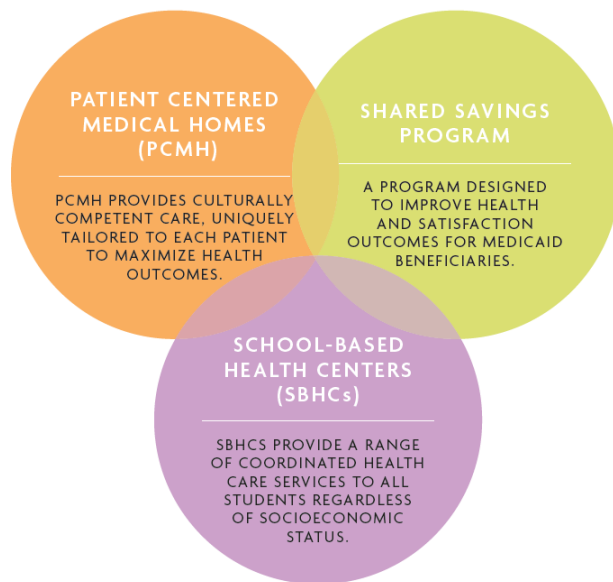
PATIENT CENTERED MEDICAL HOMES (PCMH)

PCMH PROVIDES CULTURALLY COMPETENT CARE, UNIQUELY TAILORED TO EACH PATIENT TO MAXIMIZE HEALTH OUTCOMES.

SHARED SAVINGS PROGRAM

A PROGRAM DESIGNED TO IMPROVE HEALTH AND SATISFACTION OUTCOMES FOR MEDICAID BENEFICIARIES.

SCHOOL-BASED HEALTH CENTERS (SBHCs)

SBHCS PROVIDE A RANGE OF COORDINATED HEALTH CARE SERVICES TO ALL STUDENTS REGARDLESS OF SOCIOECONOMIC STATUS.